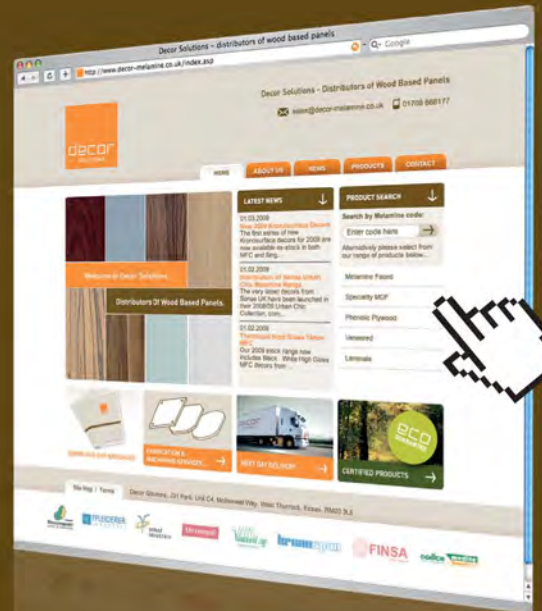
Decor Solutions - distributors of wood based panels

http://www.decor-melamine.co.uk/index.asp

Q- Google

Decor Solutions - Distributors of Wood Based Panels

sales@decor-melamine.co.uk 01708 868177

decor solutions

HOME ABOUT US NEWS PRODUCTS CONTACT

LATEST NEWS

01.03.2009
New 2009 Kronosurface Decors
The first series of new Kronosurface decors for 2009 are now available ex-stock in both MFC and 6mg....

01.02.2009
Distribution of Sonae Urban Chic Melamine Range
The very latest decors from Sonae UK have been launched in their 2008/09 Urban Chic Collection, com...

01.02.2009
Thermopal High Gloss Yellow MFC
Our 2009 stock range now includes Black, White High Gloss MFC decors from ...

PRODUCT SEARCH

Search by Melamine code:

Enter code here

Alternatively please select from our range of products below...

Melamine Faced

Speciality MDF

Phenolic Plywood

Veneered

Laminate

Welcome to Decor Solutions

Distributors Of Wood Based Panels

DOWNLOAD OUR BROCHURE

FABRICATION & MACHINING SERVICES

NEXT DAY DELIVERY

eco

CERTIFIED PRODUCTS

Site Map | Terms Decor Solutions, DH Park, Unit C4, McDonnell Way, West Thurrock, Essex, RM20 3LS

PFLEIDERER

thermopal

kronospan

FINSA